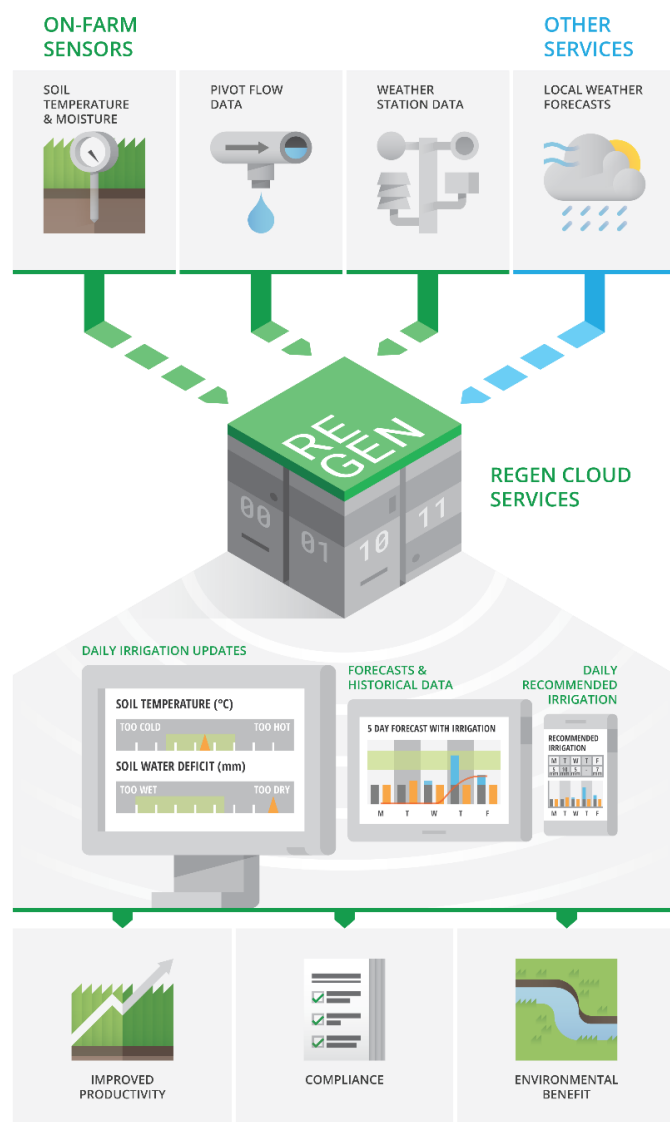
ON-FARM SENSORS

OTHER SERVICES

SOIL TEMPERATURE & MOISTURE

PIVOT FLOW DATA

WEATHER STATION DATA

LOCAL WEATHER FORECASTS

RE GEN

00 01 10 11

REGEN CLOUD SERVICES

DAILY IRRIGATION UPDATES

SOIL TEMPERATURE (°C)

TOO COLD TOO HOT

SOIL WATER DEFICIT (mm)

TOO WET TOO DRY

FORECASTS & HISTORICAL DATA

5 DAY FORECAST WITH IRRIGATION

M T W T F

DAILY RECOMMENDED IRRIGATION

RECOMMENDED IRRIGATION

M T W T F

M T W T F

IMPROVED PRODUCTIVITY

COMPLIANCE

ENVIRONMENTAL BENEFIT